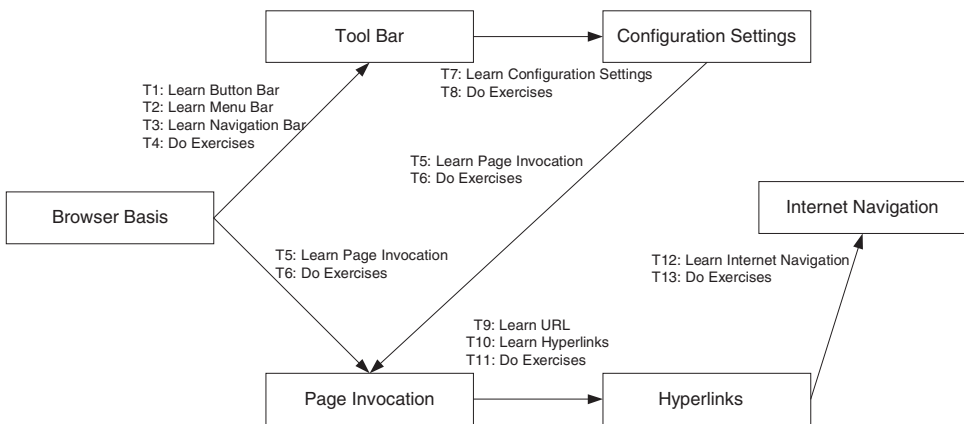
Tool Bar

Configuration Settings

T1: Learn Button Bar
T2: Learn Menu Bar
T3: Learn Navigation Bar
T4: Do Exercises

T7: Learn Configuration Settings
T8: Do Exercises

T5: Learn Page Invocation
T6: Do Exercises

Browser Basis

Internet Navigation

T5: Learn Page Invocation
T6: Do Exercises

T12: Learn Internet Navigation
T13: Do Exercises

T9: Learn URL
T10: Learn Hyperlinks
T11: Do Exercises

Page Invocation

Hyperlinks